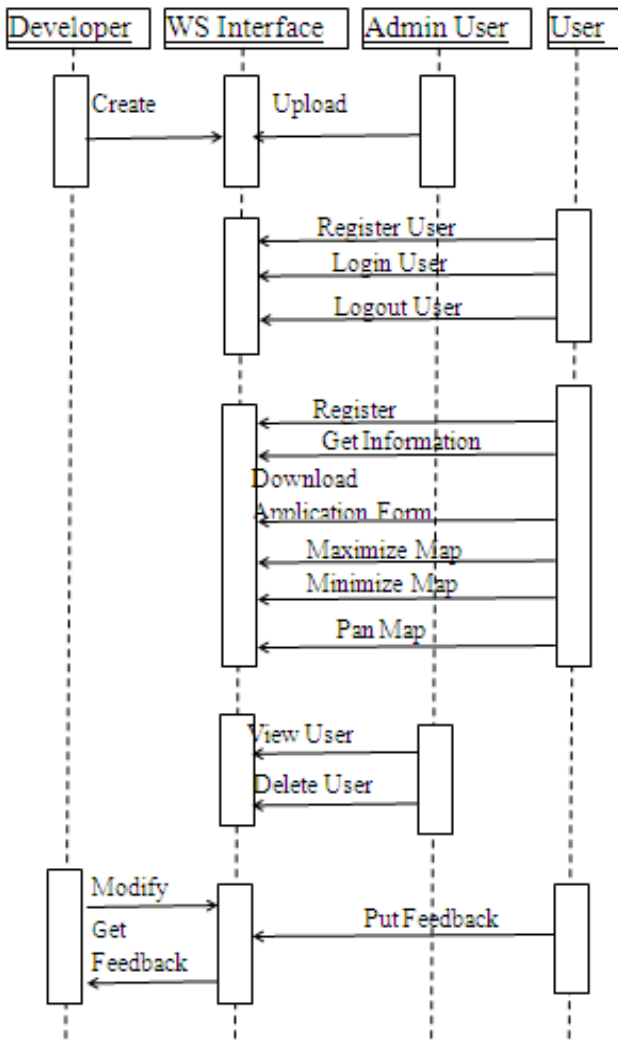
Developer
WS Interface
Admin User
User

Create
Upload

Register User
Login User
Logout User

Register
Get Information
Download Application Form
Maximize Map
Minimize Map
Pan Map

View User
Delete User

Modify
Get Feedback
Put Feedback